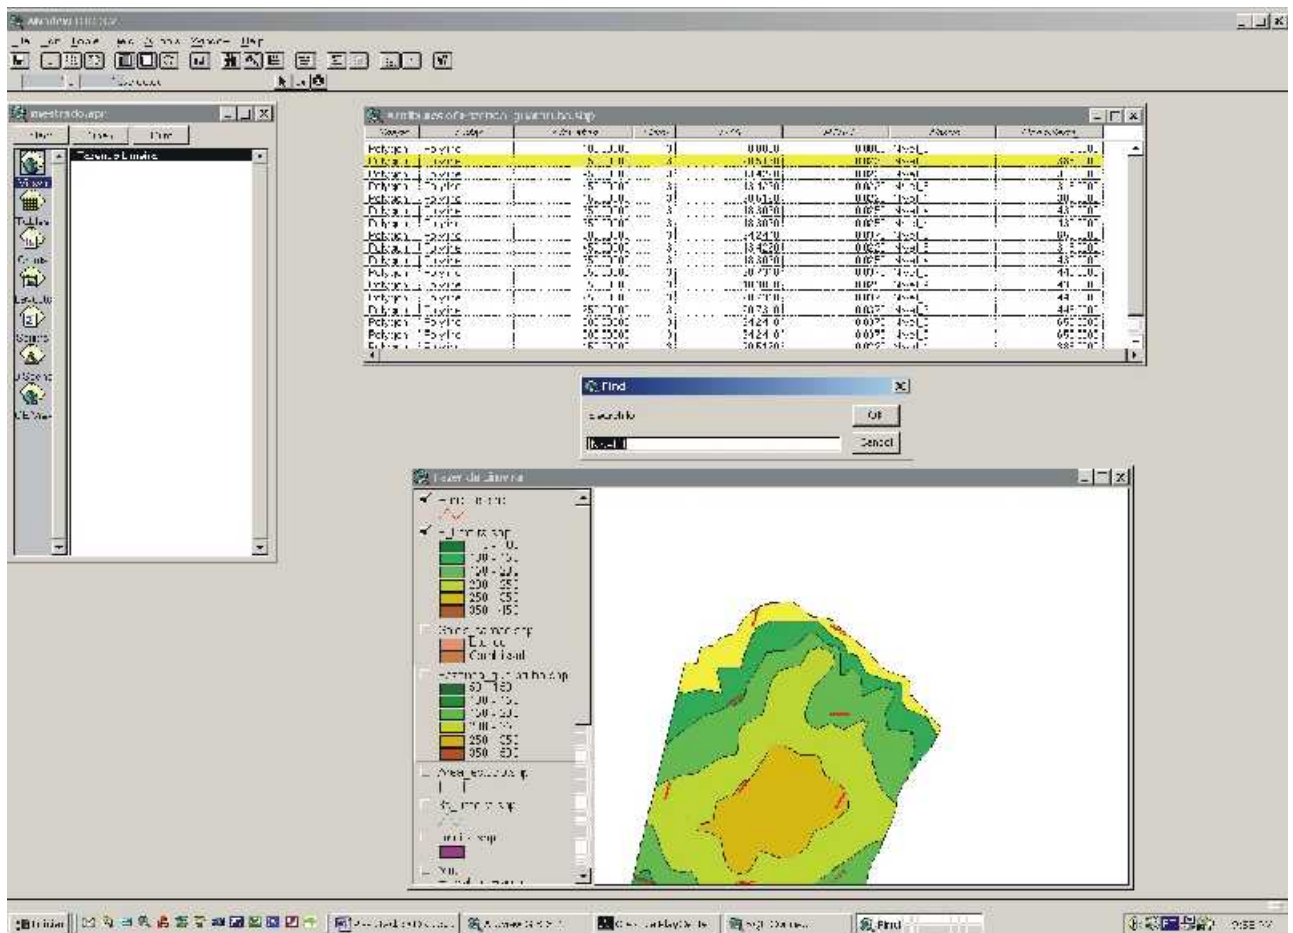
ArcView GIS 3.2

mestrado.apr

Views

Tables

Charts

Layouts

Scripts

Attributes of ...

| Shape | | | | | | | |
|---|---|---|---|---|---|---|---|
| Polygon | | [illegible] | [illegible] | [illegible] | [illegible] | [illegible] | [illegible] |

Find

OK

Cancel

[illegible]

100 - 150
150 - 200
200 - 250
250 - 350
350 - 450

250 - 350
350 - 450

Find

Iniciar